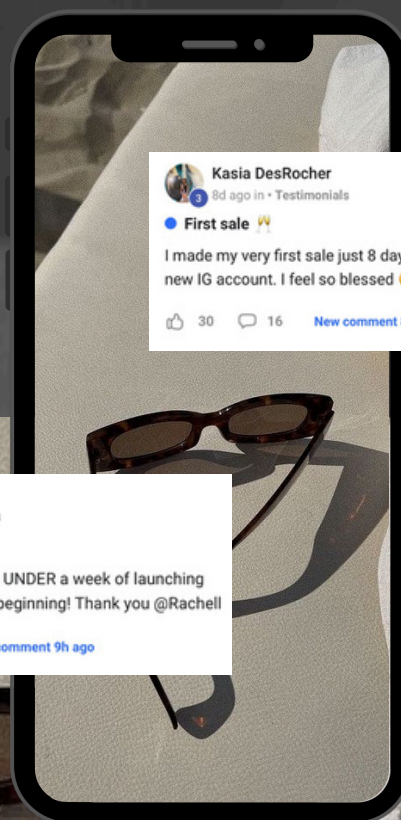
Kasia DesRocher
3
8d ago in • Testimonials

First sale 🥂

I made my very first sale just 8 day new IG account. I feel so blessed

30 16 New comment

UNDER a week of launching beginning! Thank you @Rachell

comment 9h ago